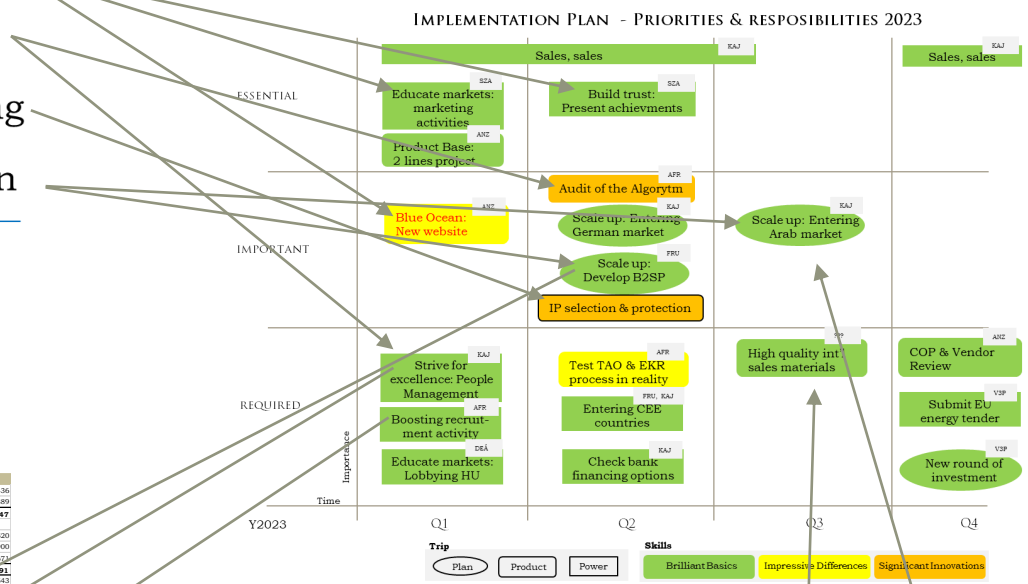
Implementation Plan - Priorities & resposibilities 2023

g

n

Sales, sales KAJ

Sales, sales KAJ

ESSENTIAL

Educate markets: marketing activities SZA

Build trust: Present achievments SZA

Product Base: 2 lines project ANZ

Audit of the Algorytm AFR

IMPORTANT

Blue Ocean: New website ANZ

Scale up: Entering German market KAJ

Scale up: Entering Arab market KAJ

Scale up: Develop B2SP FRU

IP selection & protection

REQUIRED

Strive for excellence: People Management KAJ

Test TAO & EKR process in reality AFR

High quality int'l sales materials

COP & Vendor Review ANZ

Boosting recruitment activity AFR

Entering CEE countries FRU, KAJ

Submit EU energy tender V3P

Educate markets: Lobbying HU DEÁ

Check bank financing options KAJ

New round of investment V3P

Importance

Time

Y2023

Q1

Q2

Q3

Q4

Trip

Plan

Product

Power

Skills

Brilliant Basics

Impressive Differences

Significant Innovations

36
89
47
20
00
71
91
43